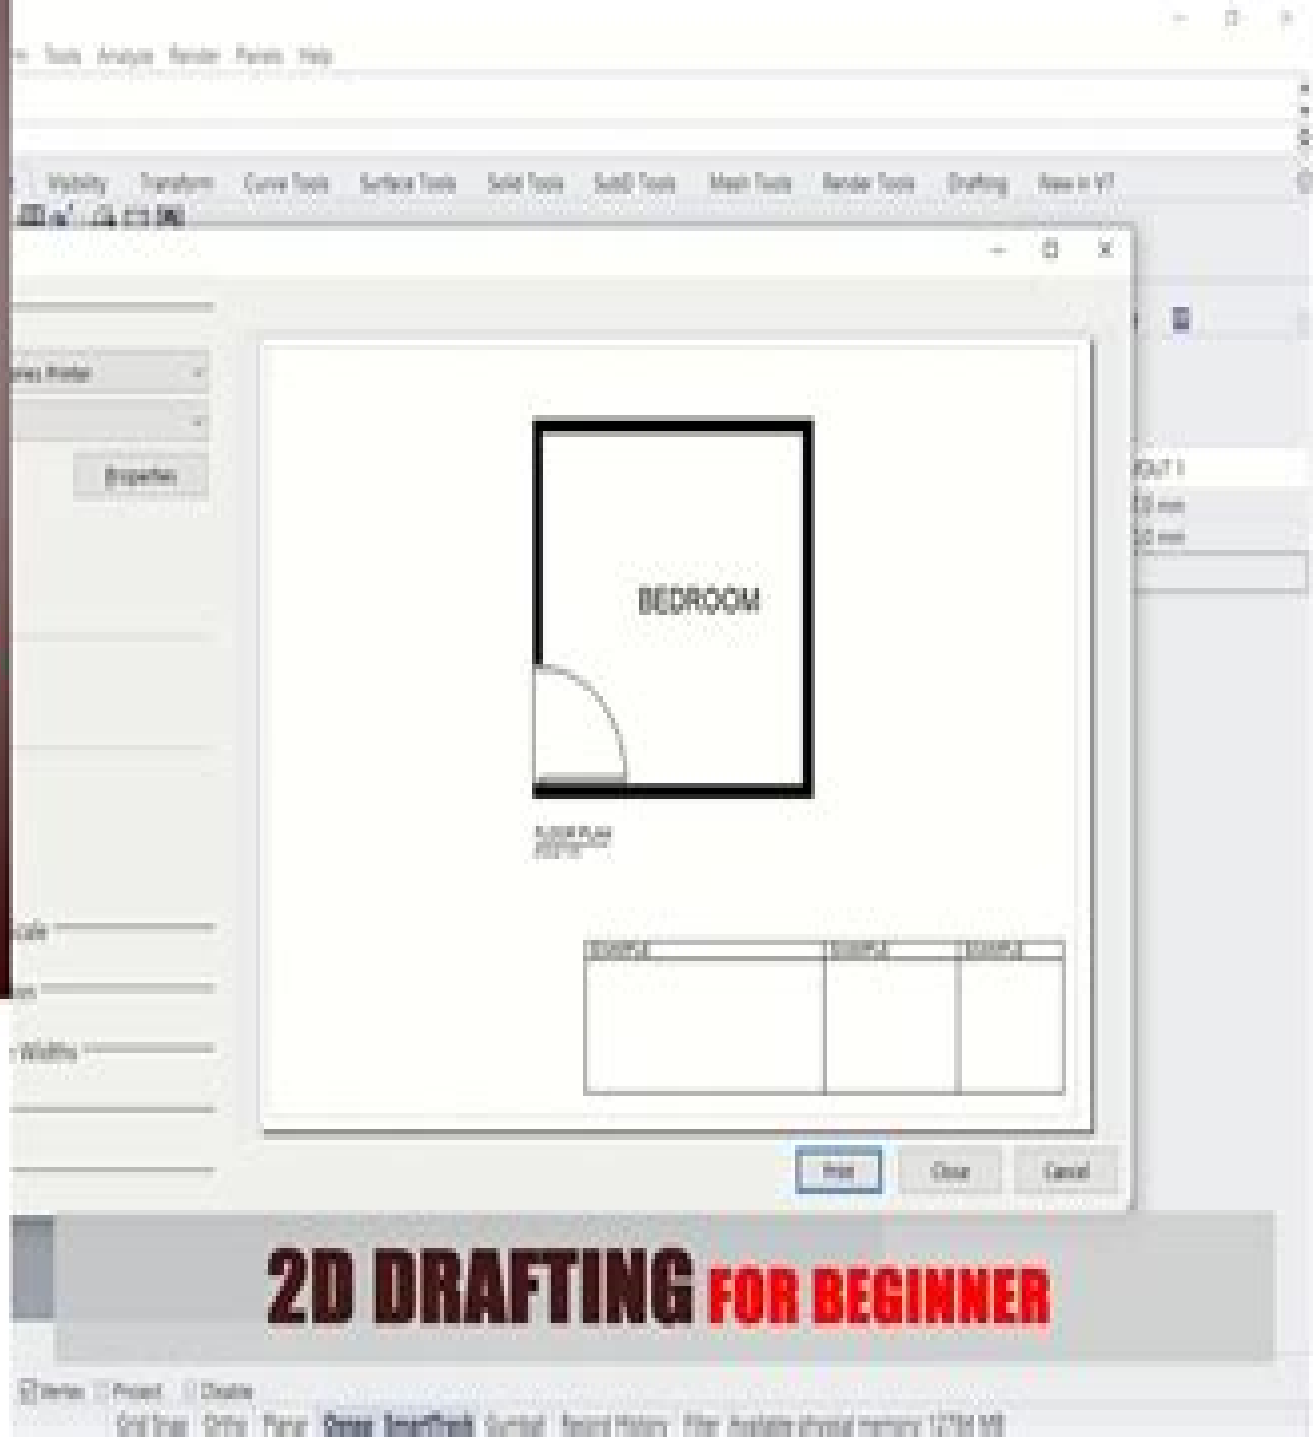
Tools Analyze Render Panels Help

Visibility Transform Curve Tools Surface Tools Solid Tools SubD Tools Mesh Tools Render Tools Drafting New in V7

Properties

BEDROOM

FLOOR PLAN

| EXAMPLE | EXAMPLE | EXAMPLE |
|---|---|---|
| | | |

Scale

Widths

Print Close Cancel

2D DRAFTING FOR BEGINNER

Vertex Project Disable

Grid Snap Ortho Planar Osnap SmartTrack Gumball Record History Filter Available physical memory: 12784 MB